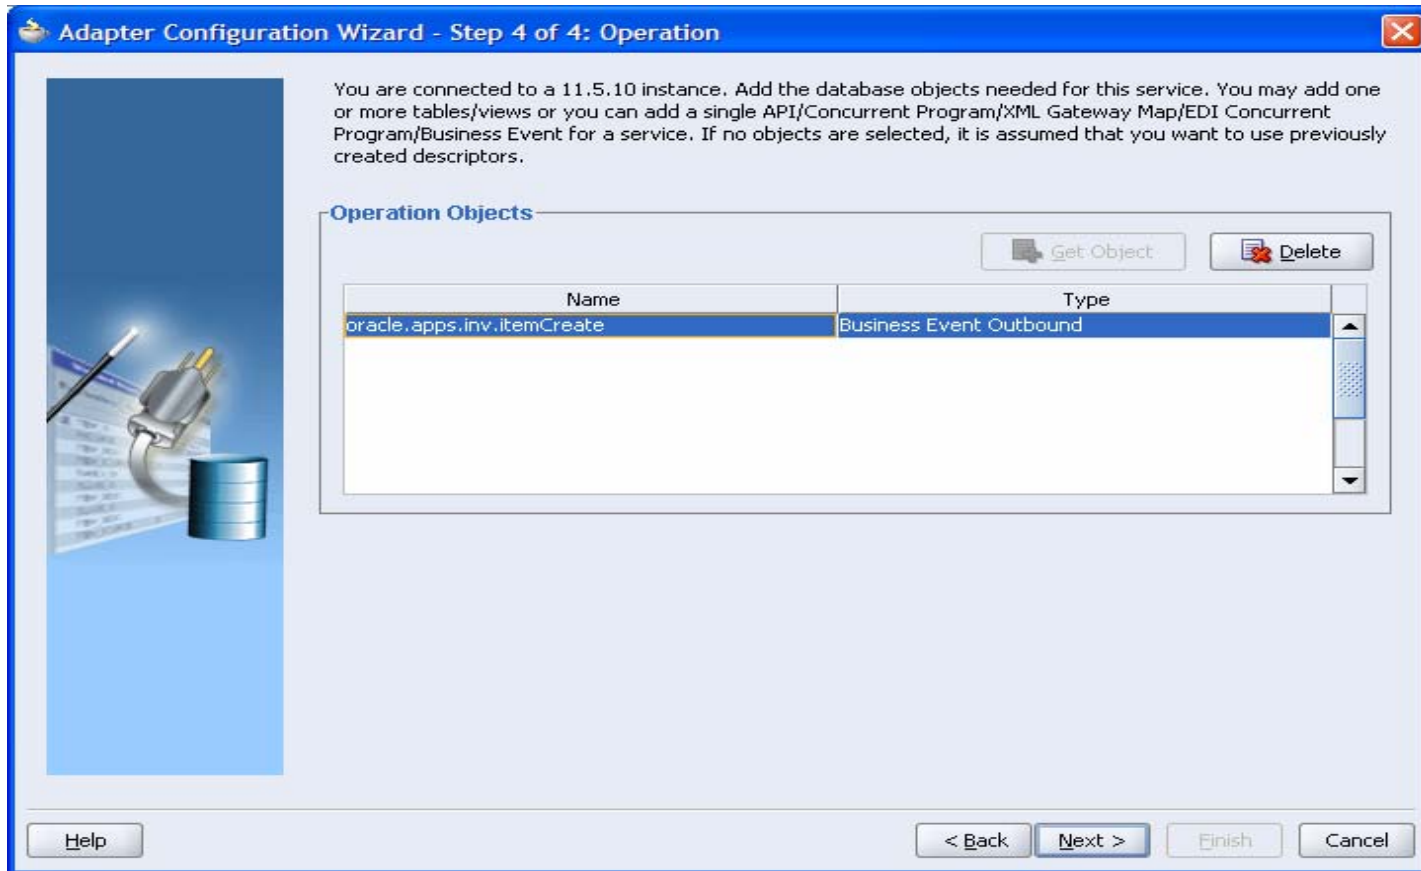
Adapter Configuration Wizard - Step 4 of 4: Operation

You are connected to a 11.5.10 instance. Add the database objects needed for this service. You may add one or more tables/views or you can add a single API/Concurrent Program/XML Gateway Map/EDI Concurrent Program/Business Event for a service. If no objects are selected, it is assumed that you want to use previously created descriptors.

Operation Objects

Get Object

Delete

| Name | Type |
|---|---|
| oracle.apps.inv.itemCreate | Business Event Outbound |

Help

< Back

Next >

Finish

Cancel